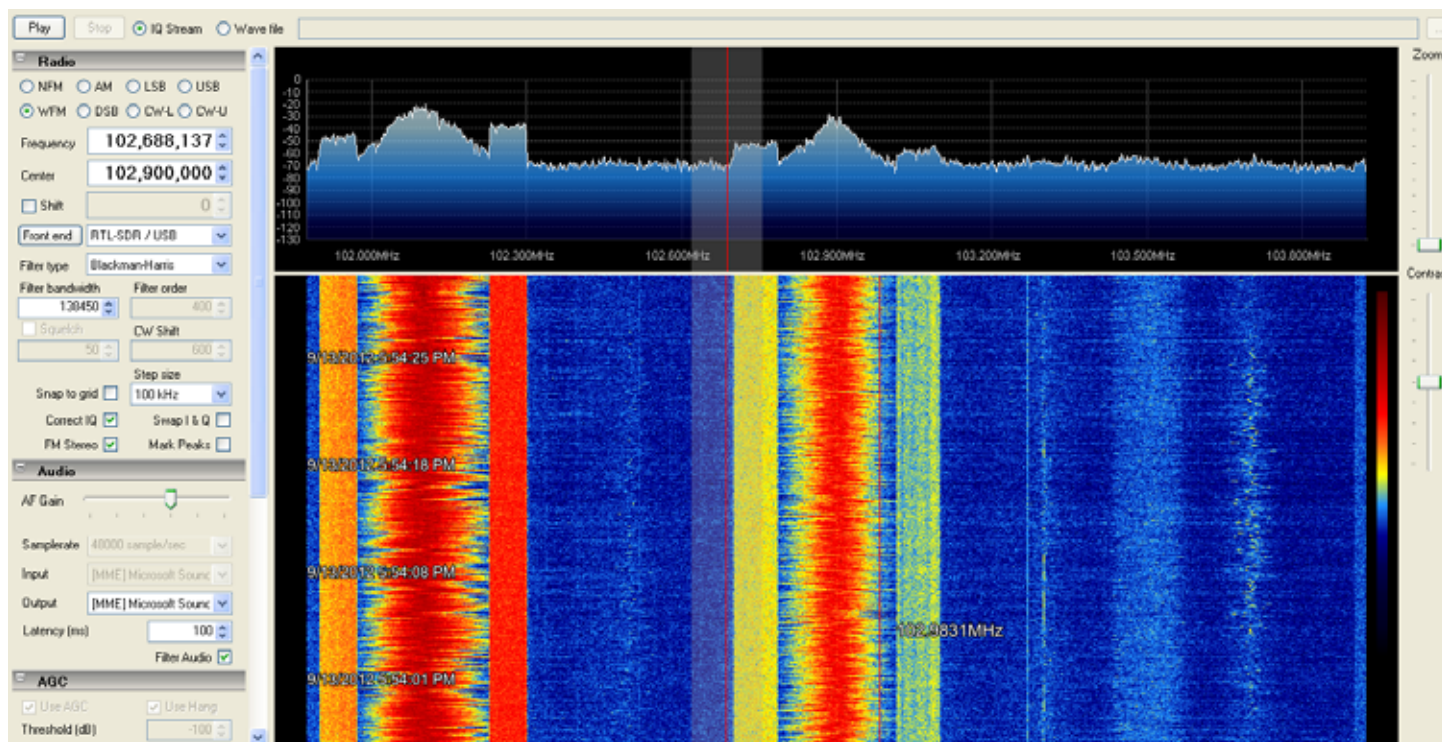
Play Stop IQ Stream Wave file

Radio

NFM AM LSB USB
WFM DSB CW-L CW-U

Frequency 102,688,137
Center 102,900,000
Shift 0
Front end RTL-SDR / USB
Filter type Blackman-Harris
Filter bandwidth 138450
Filter order 400
Squelch 50
CW Shift 600
Step size
Snap to grid 100 kHz
Correct IQ
Swap I & Q
FM Stereo
Mark Peaks

Audio

AF Gain
Samplerate 48000 sample/sec
Input [MME] Microsoft Sounc
Output [MME] Microsoft Sounc
Latency (ms) 100
Filter Audio

AGC

Use AGC Use Hang
Threshold (dB) -100

0
-10
-20
-30
-40
-50
-60
-70
-80
-90
-100
-110
-120
-130

102.000MHz 102.300MHz 102.600MHz 102.900MHz 103.200MHz 103.500MHz 103.800MHz

Zoom
Contra

9/13/2012 5:54:25 PM
9/13/2012 5:54:18 PM
9/13/2012 5:54:08 PM
102.9831MHz
9/13/2012 5:54:01 PM